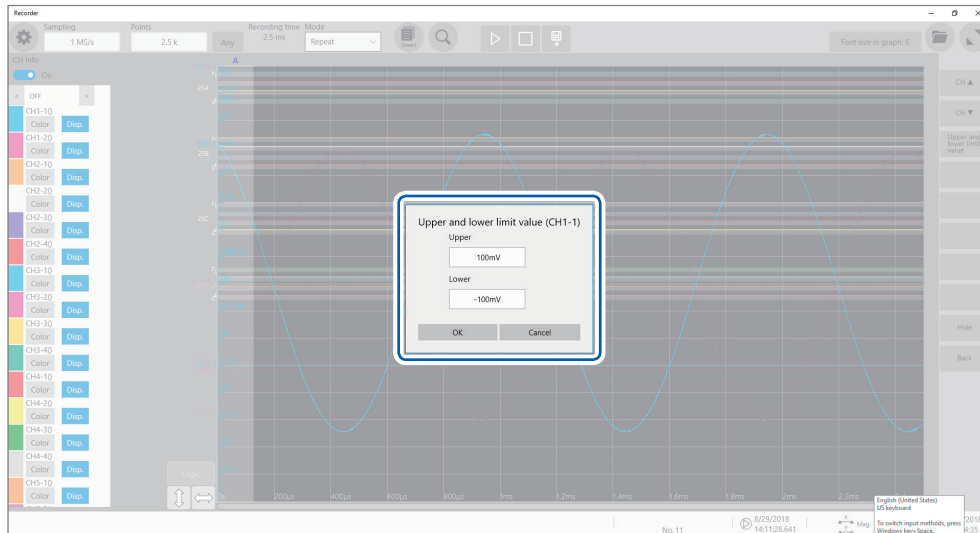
Recorder

Sampling
1 MS/s
Points
2.5 k
Any
Recording time
2.5 ms
Mode
Repeat

Font size in graph: 5

CH Info
On
OFF
CH1-1
Color
Disp.
CH1-2
Color
Disp.
CH2-1
Color
Disp.
CH2-2
Color
Disp.
CH2-3
Color
Disp.
CH2-4
Color
Disp.
CH3-1
Color
Disp.
CH3-2
Color
Disp.
CH3-3
Color
Disp.
CH3-4
Color
Disp.
CH4-1
Color
Disp.
CH4-2
Color
Disp.
CH4-3
Color
Disp.
CH4-4
Color
Disp.
CH5-1
Color
Disp.

A
25A
25B
25C

Upper and lower limit value (CH1-1)
Upper
100mV
Lower
-100mV
OK
Cancel

0s
200μs
400μs
600μs
800μs
1ms
1.2ms
1.4ms
1.6ms
1.8ms
2ms
2.2ms

CH ▲
CH ▼
Upper and lower limit value
Hide
Back

No.11
8/29/2018
14:11:28.641
Mag.

English (United States)
US keyboard
To switch input methods, press Windows key+Space.